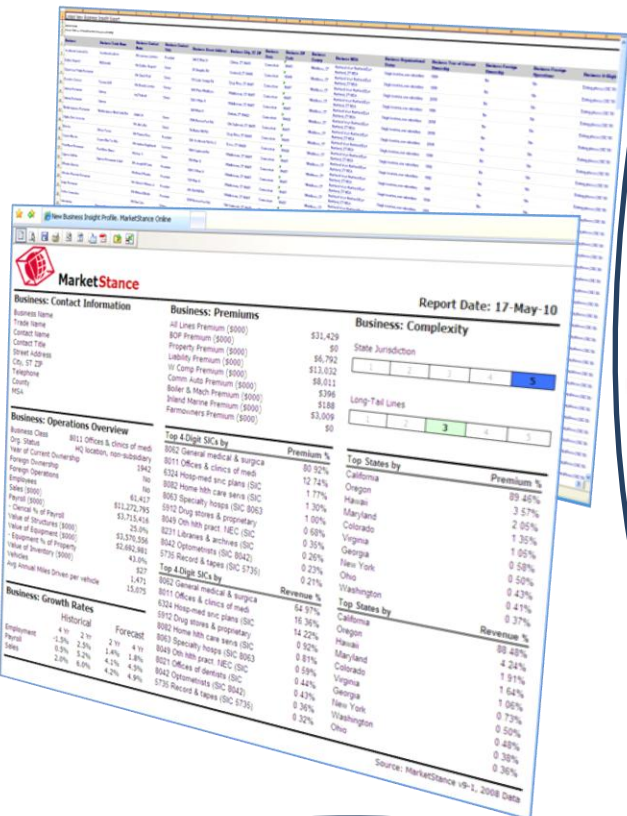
New Business Insight Profile, MarketStance Online

MarketStance

Report Date: 17-May-10

Business: Contact Information
Business Name
Trade Name
Contact Name
Contact Title
Street Address
City, ST ZIP
Telephone
County
MSA

Business: Operations Overview
Business Class 8011 Offices & clinics of medi
Org. Status HQ location, non-subsidiary
Year of Current Ownership 1942
Foreign Ownership No
Foreign Operations No
Sales ($000) 61,417
Payroll ($000) $11,272,795
- Clerical % of Payroll $3,715,416
Value of Structures ($000) 25.0%
Value of Equipment ($000) $3,570,356
- Equipment % of Property $2,692,981
Value of Inventory ($000) 43.0%
Vehicles $27
Avg Annual Miles Driven per vehicle 1,471
15,075

Business: Growth Rates
Historical / Forecast
4 Yr 2 Yr 2 Yr 4 Yr
Employment -1.5% 2.5% 1.4% 1.8%
Payroll 0.5% 5.2% 4.1% 4.9%
Sales 2.0% 6.0% 4.2% 4.9%

Business: Premiums
All Lines Premium ($000) $31,429
BOP Premium ($000) $0
Property Premium ($000) $6,792
Liability Premium ($000) $13,032
W Comp Premium ($000) $8,011
Comm Auto Premium ($000) $396
Boiler & Mach Premium ($000) $188
Inland Marine Premium ($000) $3,009
Farmowners Premium ($000) $0

Top 4-Digit SICs by Premium %
8062 General medical & surgica 80.92%
8011 Offices & clinics of medi 12.74%
6324 Hosp-med svc plans (SIC 1.77%
8082 Home hlth care servs (SIC 1.30%
8063 Specialty hosps (SIC 8063 1.00%
5912 Drug stores & proprietary 0.68%
8049 Oth hlth pract. NEC (SIC 0.36%
8231 Libraries & archives (SIC 0.26%
8042 Optometrists (SIC 8042) 0.23%
5735 Record & tapes (SIC 5735) 0.21%

Top 4-Digit SICs by Revenue %
8062 General medical & surgica 64.97%
8011 Offices & clinics of medi 16.36%
6324 Hosp-med svc plans (SIC 14.22%
5912 Drug stores & proprietary 0.92%
8082 Home hlth care servs (SIC 0.81%
8063 Specialty hosps (SIC 8063 0.59%
8049 Oth hlth pract. NEC (SIC 0.44%
8021 Offices of dentists (SIC 0.43%
8042 Optometrists (SIC 8042) 0.36%
5735 Record & tapes (SIC 5735) 0.32%

Business: Complexity
State Jurisdiction
1 2 3 4 5
Long-Tail Lines
1 2 3 4 5

Top States by Premium %
California 89.46%
Oregon 3.57%
Hawaii 2.05%
Maryland 1.35%
Colorado 1.05%
Virginia 0.58%
Georgia 0.50%
New York 0.43%
Ohio 0.41%
Washington 0.37%

Top States by Revenue %
California 88.48%
Oregon 4.24%
Hawaii 1.91%
Maryland 1.64%
Colorado 1.06%
Virginia 0.73%
Georgia 0.50%
New York 0.48%
Washington 0.38%
Ohio 0.36%

Source: MarketStance v9-1, 2008 Data